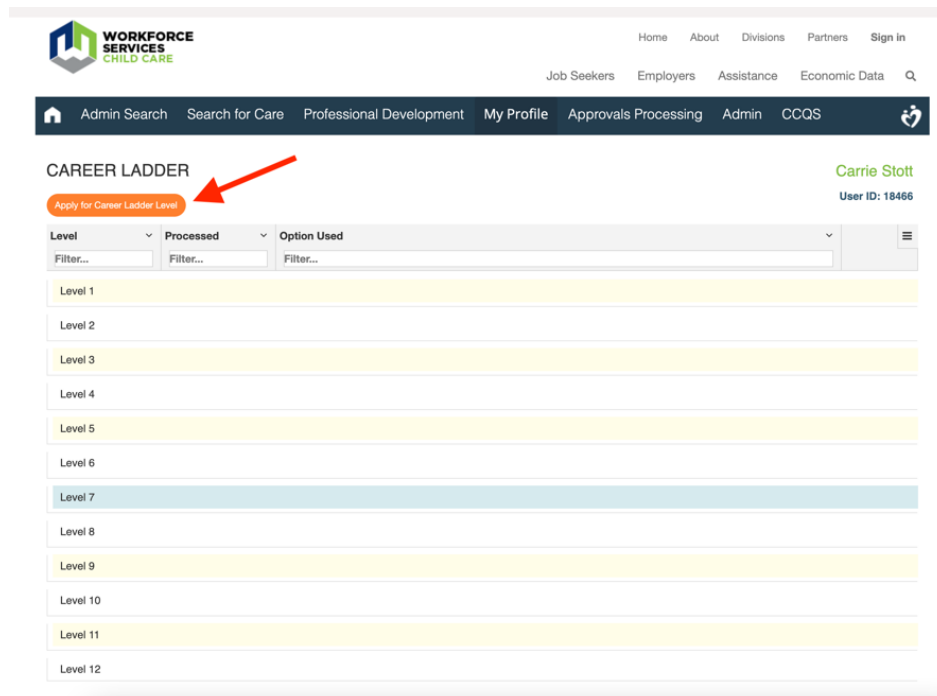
WORKFORCE SERVICES CHILD CARE

Home About Divisions Partners Sign in

Job Seekers Employers Assistance Economic Data

Admin Search Search for Care Professional Development My Profile Approvals Processing Admin CCQS

CAREER LADDER

Carrie Stott

User ID: 18466

Apply for Career Ladder Level

| Level | Processed | Option Used |
|---|---|---|
| Filter... | Filter... | Filter... |
| Level 1 | | |
| Level 2 | | |
| Level 3 | | |
| Level 4 | | |
| Level 5 | | |
| Level 6 | | |
| Level 7 | | |
| Level 8 | | |
| Level 9 | | |
| Level 10 | | |
| Level 11 | | |
| Level 12 | | |